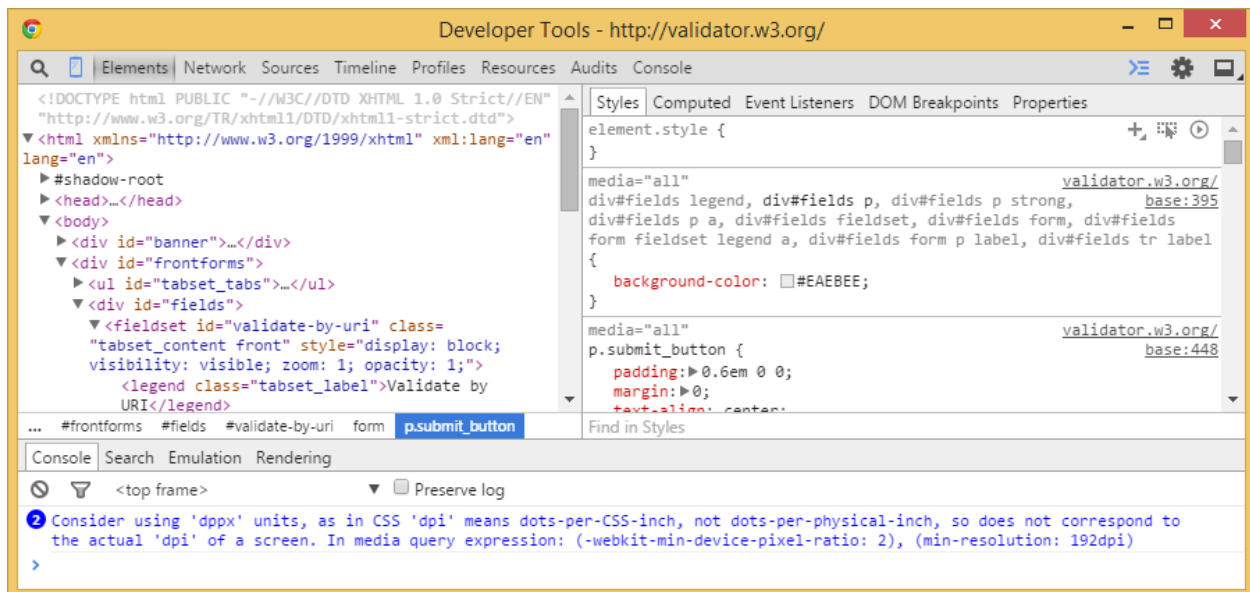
Developer Tools - http://validator.w3.org/

Elements Network Sources Timeline Profiles Resources Audits Console

<!DOCTYPE html PUBLIC "-//W3C//DTD XHTML 1.0 Strict//EN" "http://www.w3.org/TR/xhtml1/DTD/xhtml1-strict.dtd">
▼<html xmlns="http://www.w3.org/1999/xhtml" xml:lang="en" lang="en">
▶#shadow-root
▶<head>…</head>
▼<body>
▶<div id="banner">…</div>
▼<div id="frontforms">
▶<ul id="tabset_tabs">…</ul>
▼<div id="fields">
▼<fieldset id="validate-by-uri" class="tabset_content front" style="display: block; visibility: visible; zoom: 1; opacity: 1;">
<legend class="tabset_label">Validate by URI</legend>

... #frontforms #fields #validate-by-uri form p.submit_button

Styles Computed Event Listeners DOM Breakpoints Properties

element.style {
}

media="all" validator.w3.org/base:395
div#fields legend, div#fields p, div#fields p strong, div#fields p a, div#fields fieldset, div#fields form, div#fields form fieldset legend a, div#fields form p label, div#fields tr label {
background-color: #EAEBEE;
}

media="all" validator.w3.org/base:448
p.submit_button {
padding: ▶0.6em 0 0;
margin: ▶0;
text-align: center;

Find in Styles

Console Search Emulation Rendering

<top frame> ▼ Preserve log

2 Consider using 'dppx' units, as in CSS 'dpi' means dots-per-CSS-inch, not dots-per-physical-inch, so does not correspond to the actual 'dpi' of a screen. In media query expression: (-webkit-min-device-pixel-ratio: 2), (min-resolution: 192dpi)

>